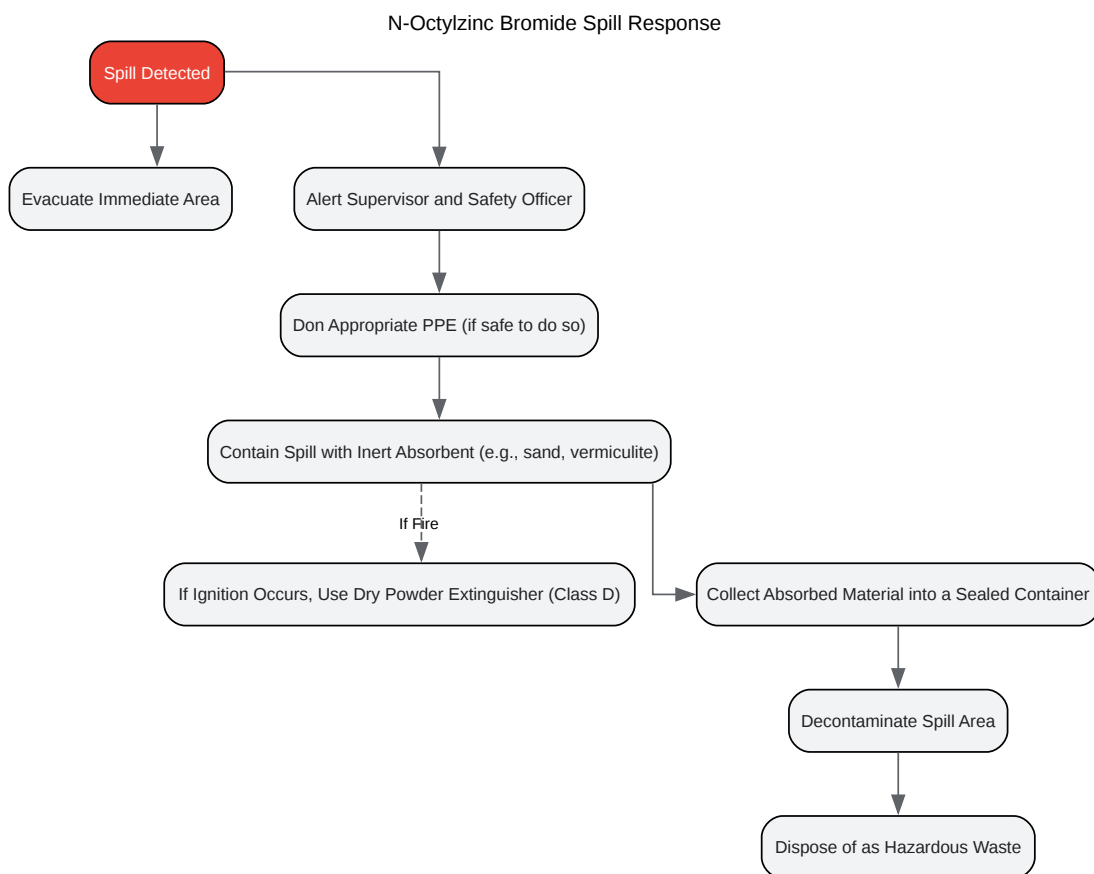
N-Octylzinc Bromide Spill Response

Spill Detected

Evacuate Immediate Area

Alert Supervisor and Safety Officer

Don Appropriate PPE (if safe to do so)

Contain Spill with Inert Absorbent (e.g., sand, vermiculite)

If Fire

If Ignition Occurs, Use Dry Powder Extinguisher (Class D)

Collect Absorbed Material into a Sealed Container

Decontaminate Spill Area

Dispose of as Hazardous Waste